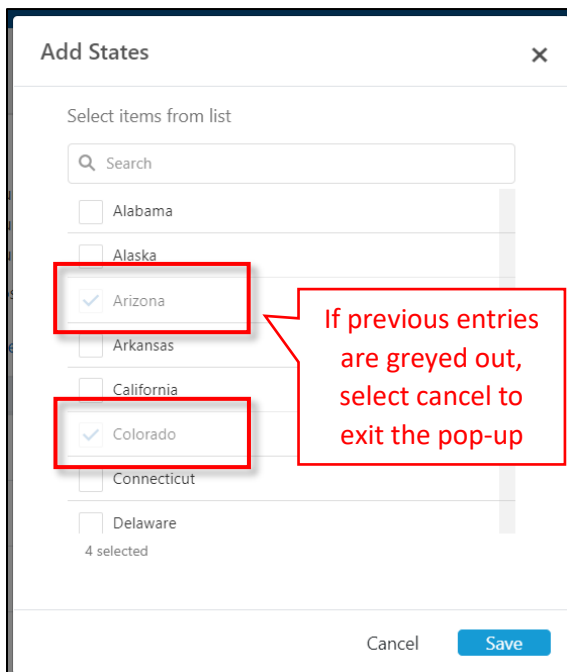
Add States

×

Select items from list

Search

Alabama

Alaska

Arizona

Arkansas

California

Colorado

Connecticut

Delaware

4 selected

If previous entries are greyed out, select cancel to exit the pop-up

Cancel

Save